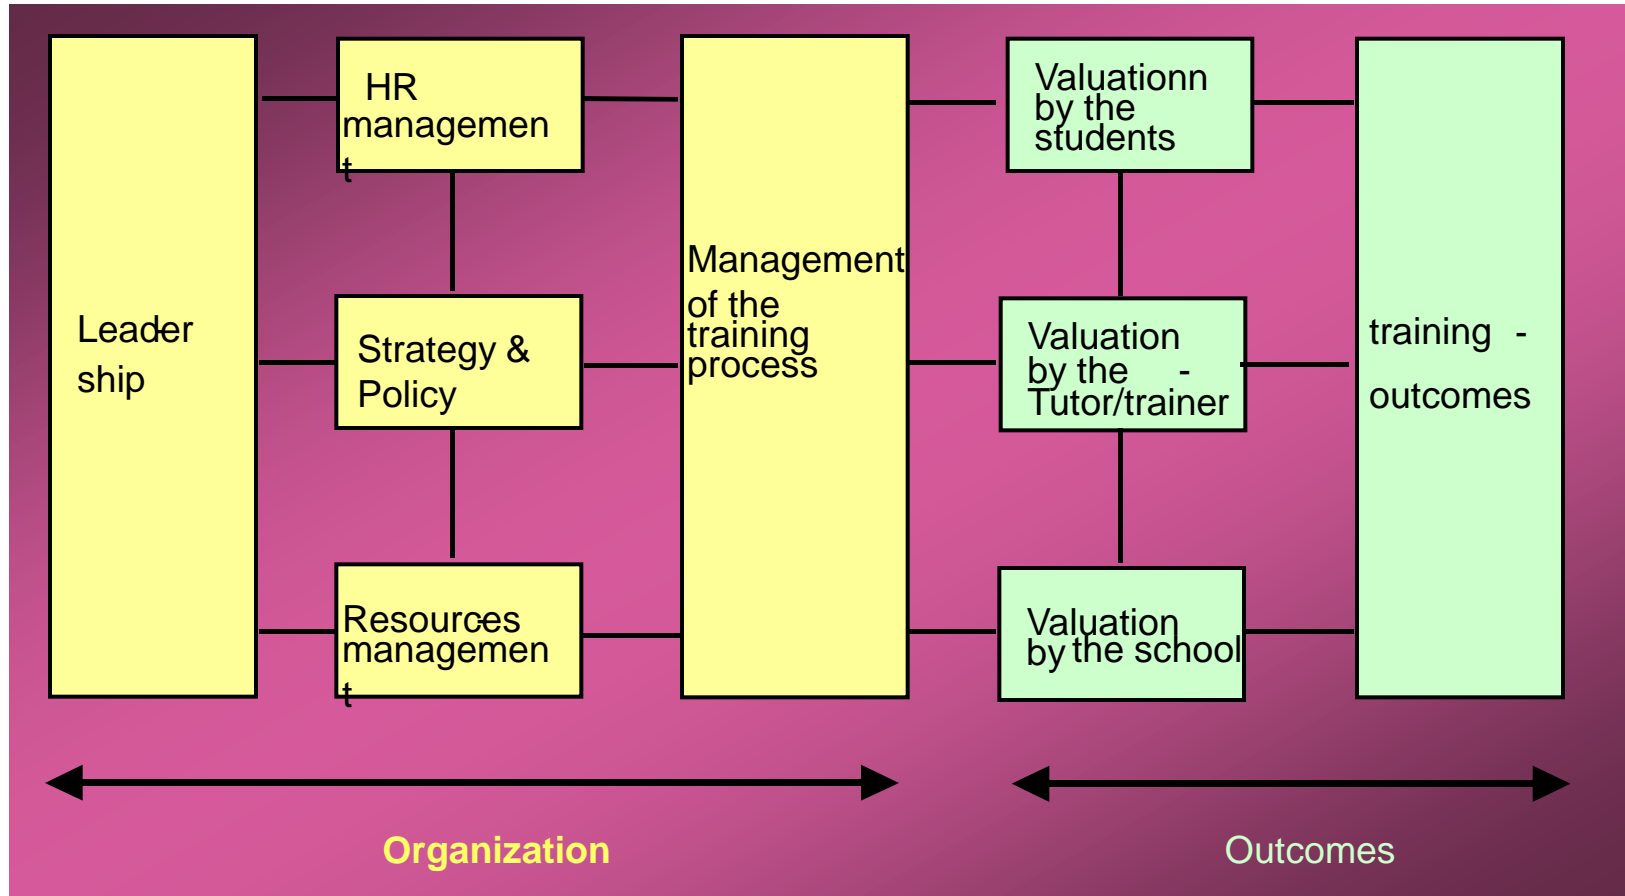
Leader ship

HR managemen t

Strategy & Policy

Resources managemen t

Management of the training process

Valuationn by the students

Valuation by the - Tutor/trainer

Valuation by the school

training - outcomes

Organization

Outcomes